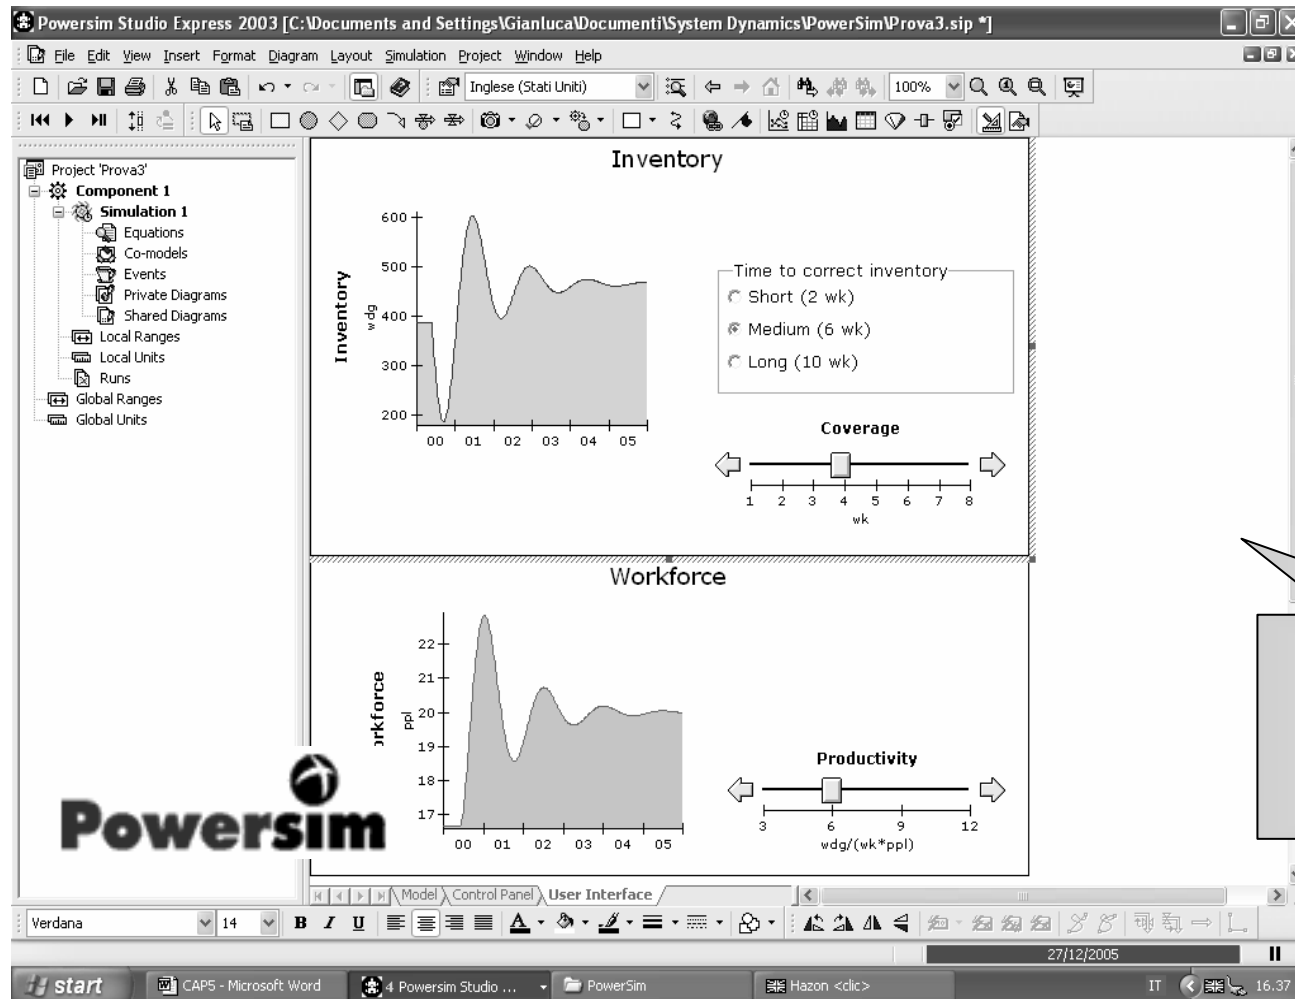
Powersim Studio Express 2003 [C:\Documents and Settings\Gianluca\Documenti\System Dynamics\PowerSim\Prova3.sip *]

File Edit View Insert Format Diagram Layout Simulation Project Window Help

Inglese (Stati Uniti) 100%

Project 'Prova3'
Component 1
Simulation 1
Equations
Co-models
Events
Private Diagrams
Shared Diagrams
Local Ranges
Local Units
Runs
Global Ranges
Global Units

Inventory

Inventory
wdg
600
500
400
300
200
00 01 02 03 04 05

Time to correct inventory
Short (2 wk)
Medium (6 wk)
Long (10 wk)

Coverage
1 2 3 4 5 6 7 8
wk

Workforce

orkforce
ppl
22
21
20
19
18
17
00 01 02 03 04 05

Productivity
3 6 9 12
wdg/(wk*ppl)

Powersim

Model Control Panel User Interface

Verdana 14 B I U

27/12/2005

start CAP5 - Microsoft Word 4 Powersim Studio ... PowerSim Hazon <clic> IT 16.37